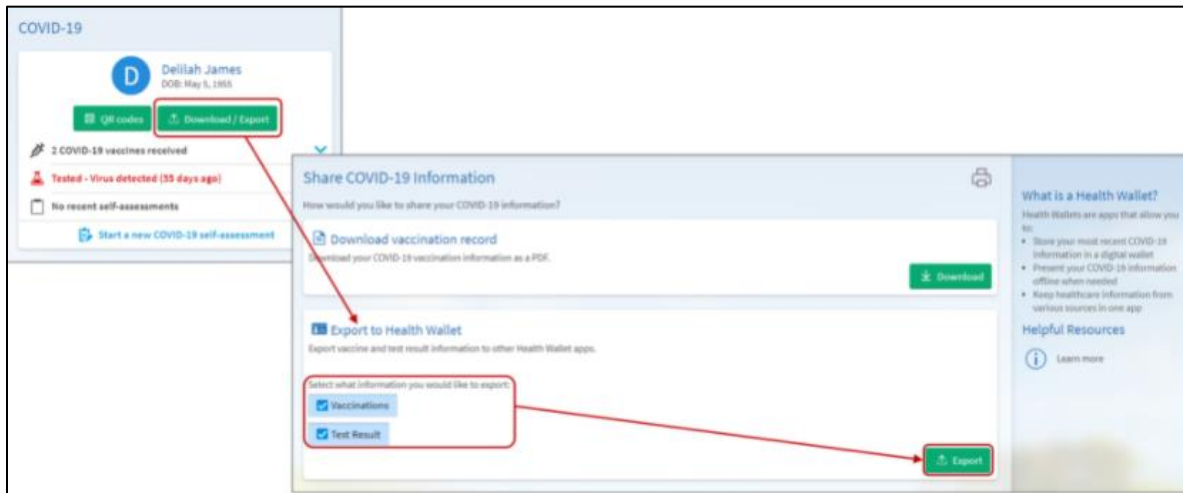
COVID-19

D

Delilah James

DOB: May 5, 1955

QR codes

Download / Export

2 COVID-19 vaccines received

Tested - Virus detected (55 days ago)

No recent self-assessments

Start a new COVID-19 self-assessment

Share COVID-19 Information

How would you like to share your COVID-19 information?

Download vaccination record

Download your COVID-19 vaccination information as a PDF.

Download

Export to Health Wallet

Export vaccine and test result information to other Health Wallet apps.

Select what information you would like to export:

Vaccinations

Test Result

Export

What is a Health Wallet?

Health Wallets are apps that allow you to:

- Store your most recent COVID-19 information in a digital wallet
- Present your COVID-19 information offline when needed
- Keep healthcare information from various sources in one app

Helpful Resources

Learn more